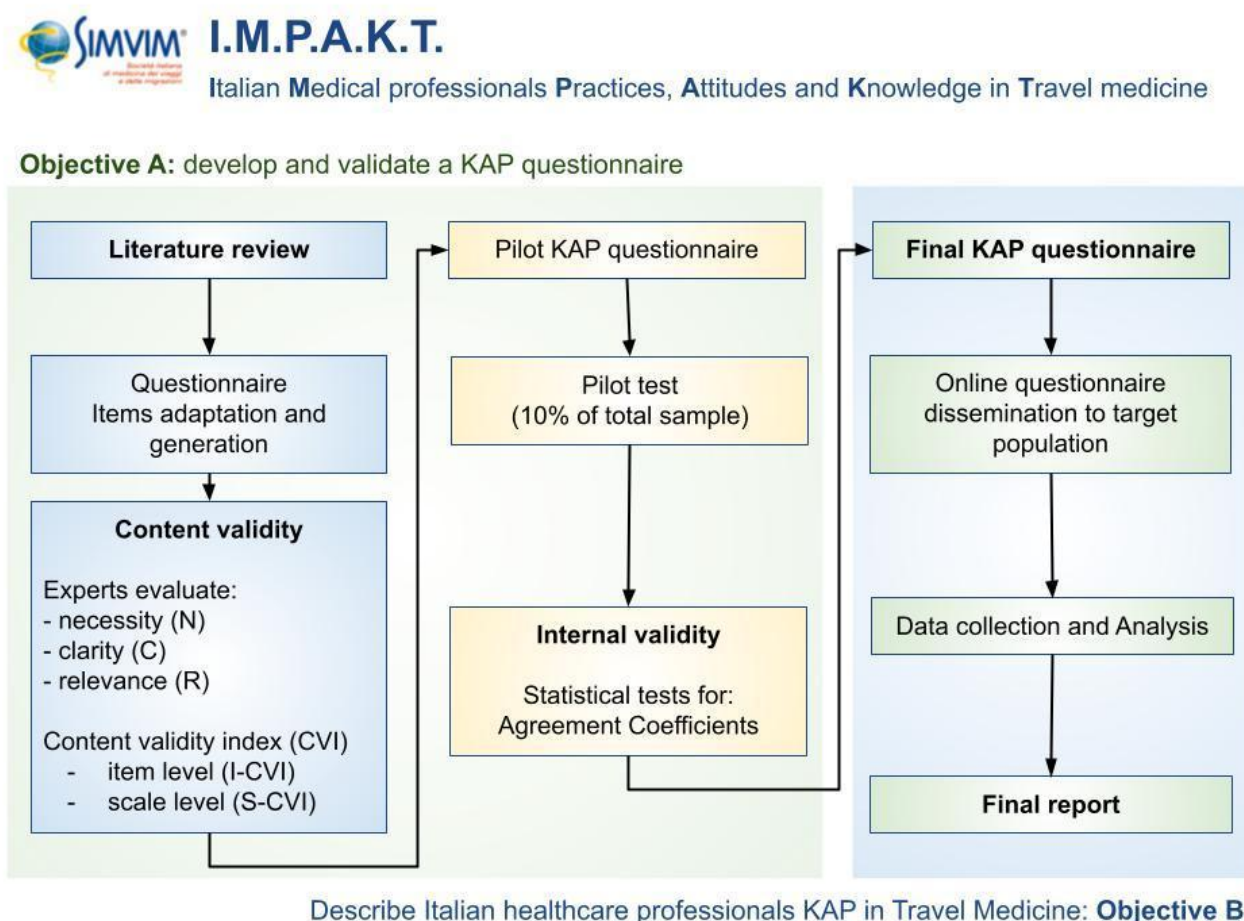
SIMVIM Società italiana di medicina dei viaggi e delle migrazioni

I.M.P.A.K.T.

Italian Medical professionals Practices, Attitudes and Knowledge in Travel medicine

Objective A: develop and validate a KAP questionnaire

Literature review

Questionnaire Items adaptation and generation

Content validity

Experts evaluate:
- necessity (N)
- clarity (C)
- relevance (R)

Content validity index (CVI)
- item level (I-CVI)
- scale level (S-CVI)

Pilot KAP questionnaire

Pilot test (10% of total sample)

Internal validity

Statistical tests for: Agreement Coefficients

Final KAP questionnaire

Online questionnaire dissemination to target population

Data collection and Analysis

Final report

Describe Italian healthcare professionals KAP in Travel Medicine: Objective B